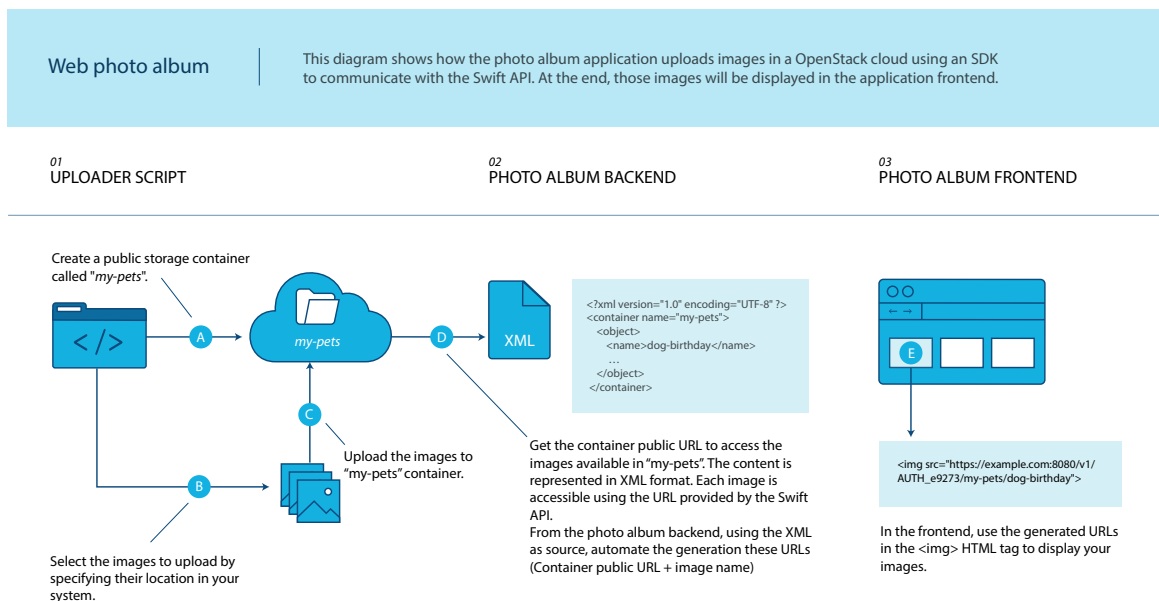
Web photo album

This diagram shows how the photo album application uploads images in a OpenStack cloud using an SDK to communicate with the Swift API. At the end, those images will be displayed in the application frontend.

01
UPLOADER SCRIPT

02
PHOTO ALBUM BACKEND

03
PHOTO ALBUM FRONTEND

Create a public storage container called "*my-pets*".

A

my-pets

D

XML

<?xml version="1.0" encoding="UTF-8" ?>
<container name="my-pets">
<object>
<name>dog-birthday</name>
...
</object>
</container>

C

Upload the images to "my-pets" container.

B

Select the images to upload by specifying their location in your system.

Get the container public URL to access the images available in "my-pets". The content is represented in XML format. Each image is accessible using the URL provided by the Swift API.
From the photo album backend, using the XML as source, automate the generation these URLs (Container public URL + image name)

E

<img src="https://example.com:8080/v1/AUTH_e9273/my-pets/dog-birthday">

In the frontend, use the generated URLs in the <img> HTML tag to display your images.